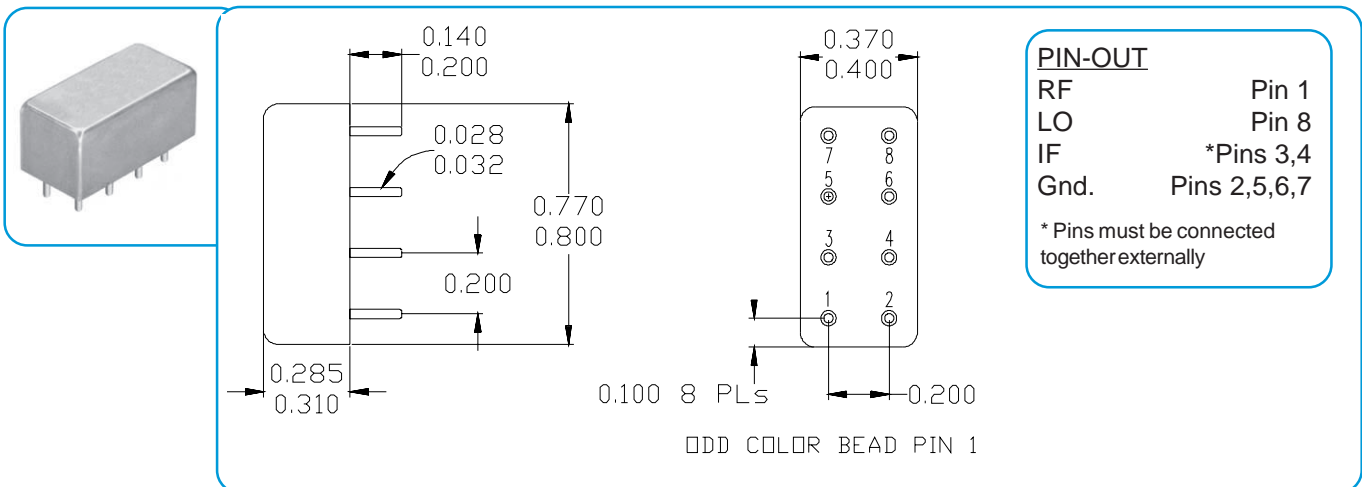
0.140
0.200

0.028
0.032

0.770
0.800

0.200

0.285
0.310

0.370
0.400

7
8
5
6
3
4
1
2

0.100 8 PLs
0.200

ODD COLOR BEAD PIN 1

PIN-OUT
| RF | Pin 1 |
|---|---|
| LO | Pin 8 |
| IF | *Pins 3,4 |
| Gnd. | Pins 2,5,6,7 |

* Pins must be connected together externally